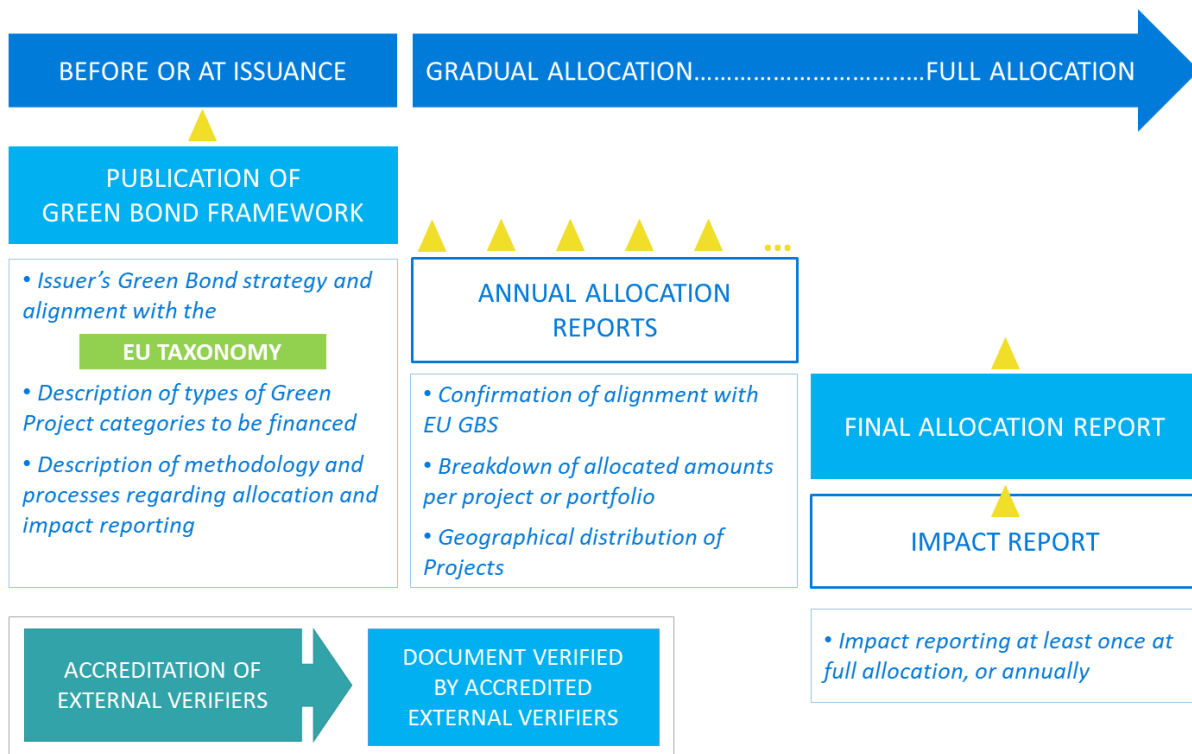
BEFORE OR AT ISSUANCE

GRADUAL ALLOCATION……………………………FULL ALLOCATION

PUBLICATION OF GREEN BOND FRAMEWORK

• Issuer's Green Bond strategy and alignment with the

EU TAXONOMY

• Description of types of Green Project categories to be financed

• Description of methodology and processes regarding allocation and impact reporting

…

ANNUAL ALLOCATION REPORTS

• Confirmation of alignment with EU GBS

• Breakdown of allocated amounts per project or portfolio

• Geographical distribution of Projects

FINAL ALLOCATION REPORT

IMPACT REPORT

• Impact reporting at least once at full allocation, or annually

ACCREDITATION OF EXTERNAL VERIFIERS

DOCUMENT VERIFIED BY ACCREDITED EXTERNAL VERIFIERS